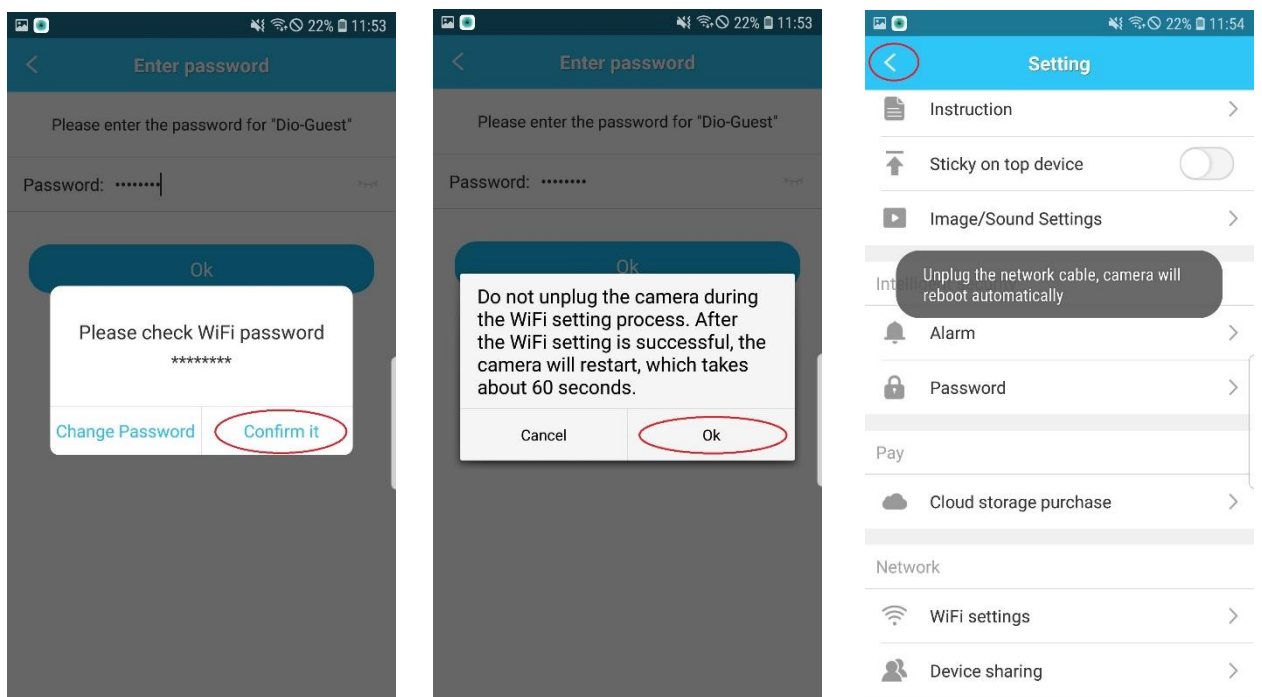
22% 11:53

Enter password

Please enter the password for "Dio-Guest"

Password: ••••••••

Ok

Please check WiFi password
********

Change Password | Confirm it

22% 11:53

Enter password

Please enter the password for "Dio-Guest"

Password: ••••••••

Ok

Do not unplug the camera during the WiFi setting process. After the WiFi setting is successful, the camera will restart, which takes about 60 seconds.

Cancel | Ok

22% 11:54

Setting

Instruction

Sticky on top device

Image/Sound Settings

Intelli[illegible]

Unplug the network cable, camera will reboot automatically

Alarm

Password

Pay

Cloud storage purchase

Network

WiFi settings

Device sharing